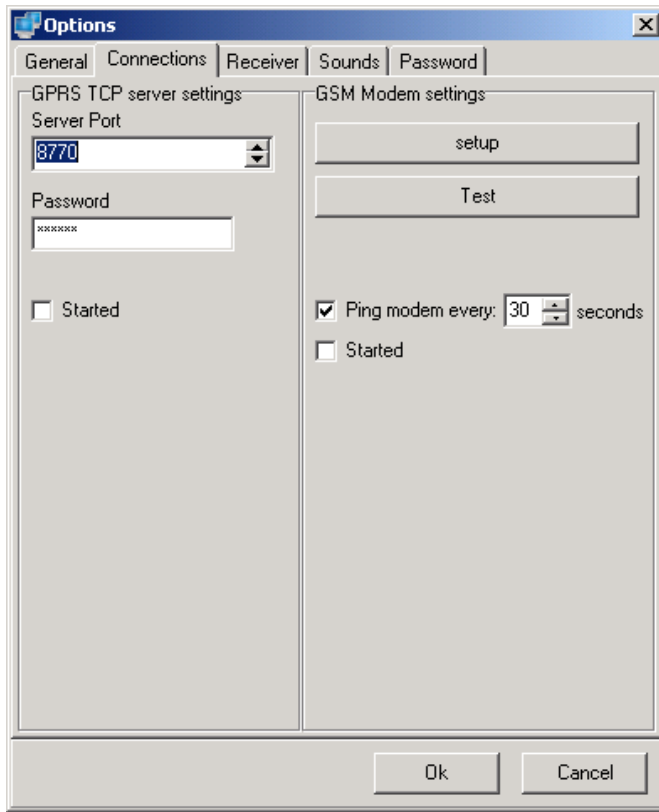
Options

General | Connections | Receiver | Sounds | Password

GPRS TCP server settings
Server Port
8770

Password
******

Started

GSM Modem settings
setup
Test

Ping modem every: 30 seconds
Started

Ok
Cancel